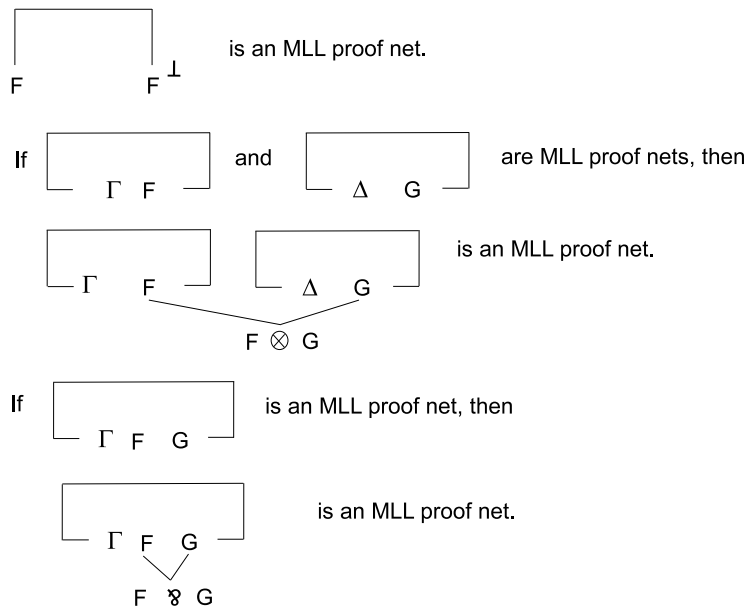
$F$ $F^{\perp}$ is an MLL proof net.

If $\Gamma$ $F$ and $\Delta$ $G$ are MLL proof nets, then

$\Gamma$ $F$ $\Delta$ $G$ is an MLL proof net.

$F \otimes G$

If $\Gamma$ $F$ $G$ is an MLL proof net, then

$\Gamma$ $F$ $G$ is an MLL proof net.

$F \parr G$